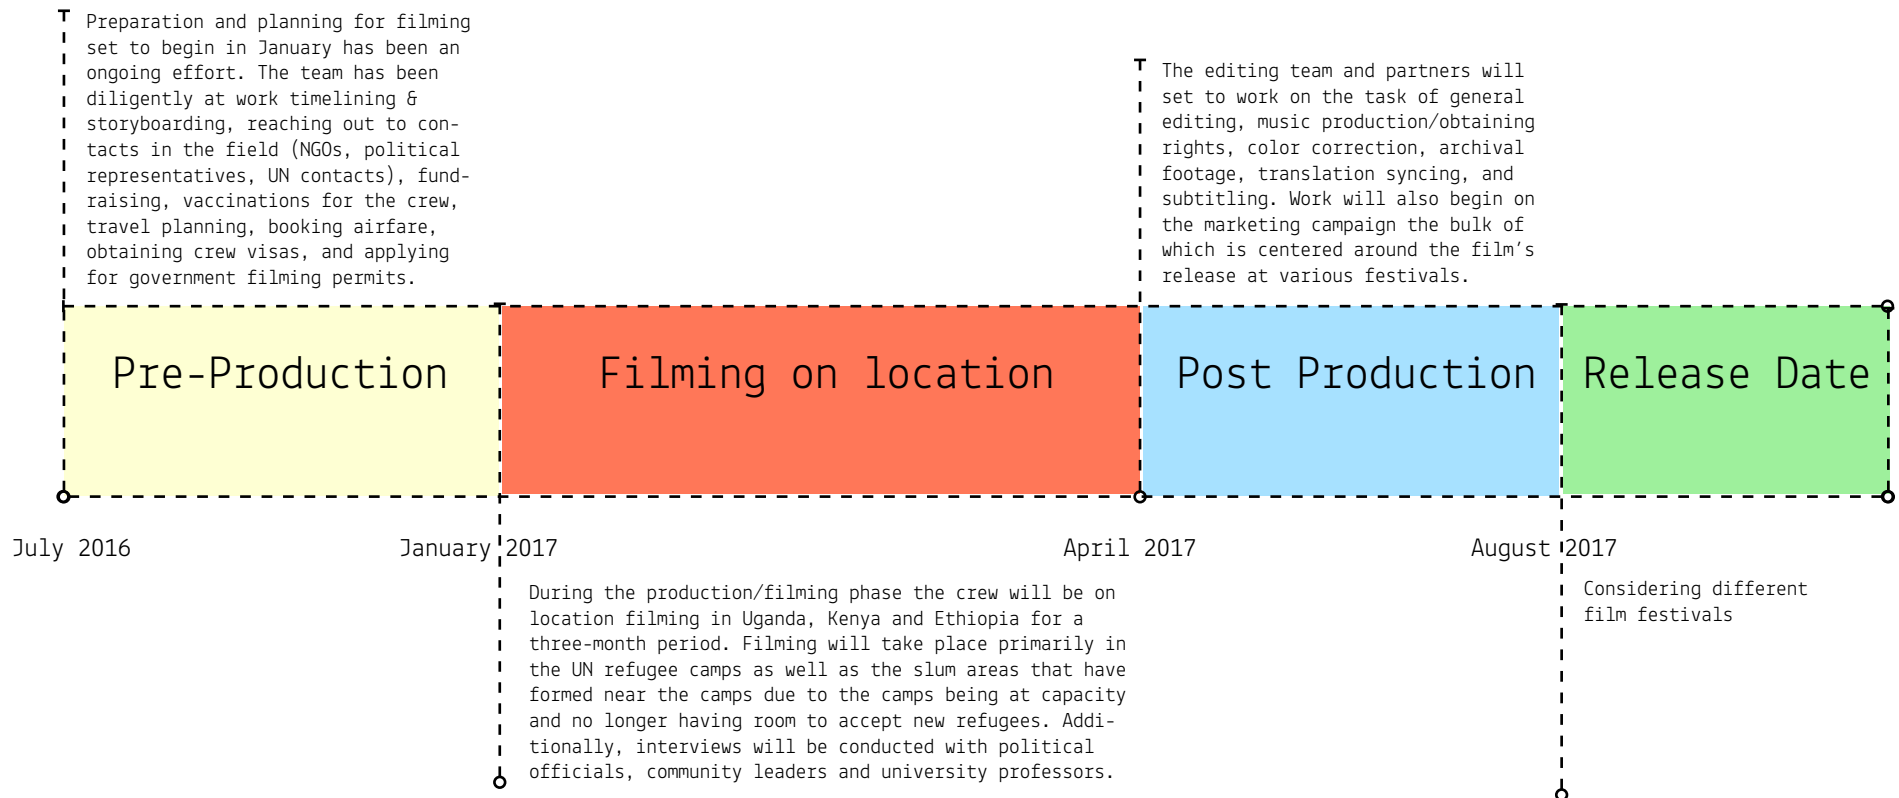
Preparation and planning for filming set to begin in January has been an ongoing effort. The team has been diligently at work timelining & storyboarding, reaching out to contacts in the field (NGOs, political representatives, UN contacts), fundraising, vaccinations for the crew, travel planning, booking airfare, obtaining crew visas, and applying for government filming permits.

The editing team and partners will set to work on the task of general editing, music production/obtaining rights, color correction, archival footage, translation syncing, and subtitling. Work will also begin on the marketing campaign the bulk of which is centered around the film's release at various festivals.

Pre-Production

Filming on location

Post Production

Release Date

July 2016

January 2017

April 2017

August 2017

During the production/filming phase the crew will be on location filming in Uganda, Kenya and Ethiopia for a three-month period. Filming will take place primarily in the UN refugee camps as well as the slum areas that have formed near the camps due to the camps being at capacity and no longer having room to accept new refugees. Additionally, interviews will be conducted with political officials, community leaders and university professors.

Considering different film festivals